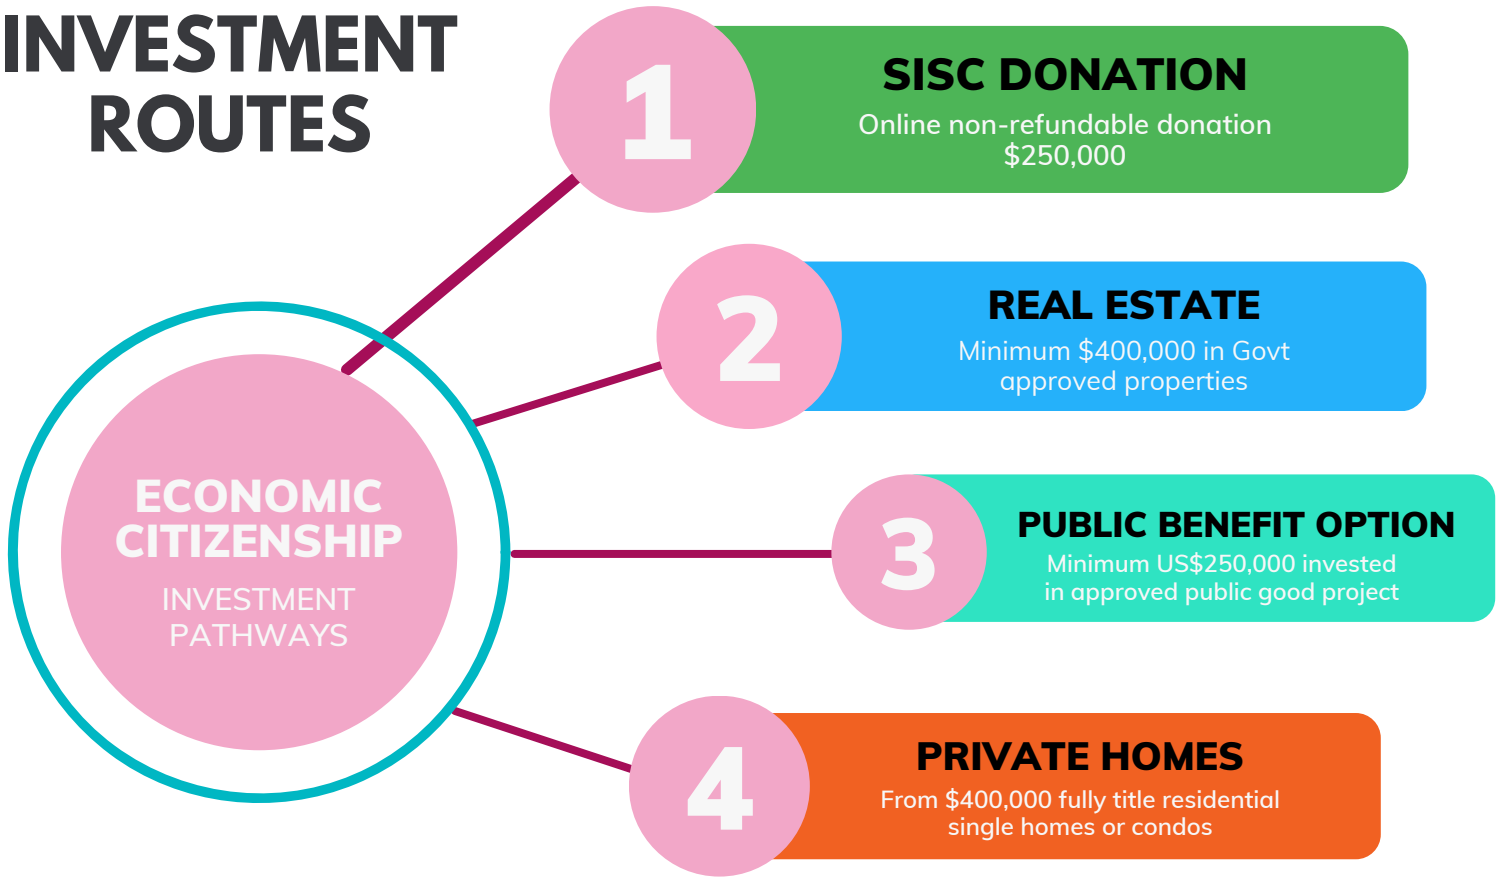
INVESTMENT ROUTES

ECONOMIC CITIZENSHIP
INVESTMENT PATHWAYS

1
SISC DONATION
Online non-refundable donation
$250,000

2
REAL ESTATE
Minimum $400,000 in Govt approved properties

3
PUBLIC BENEFIT OPTION
Minimum US$250,000 invested in approved public good project

4
PRIVATE HOMES
From $400,000 fully title residential single homes or condos